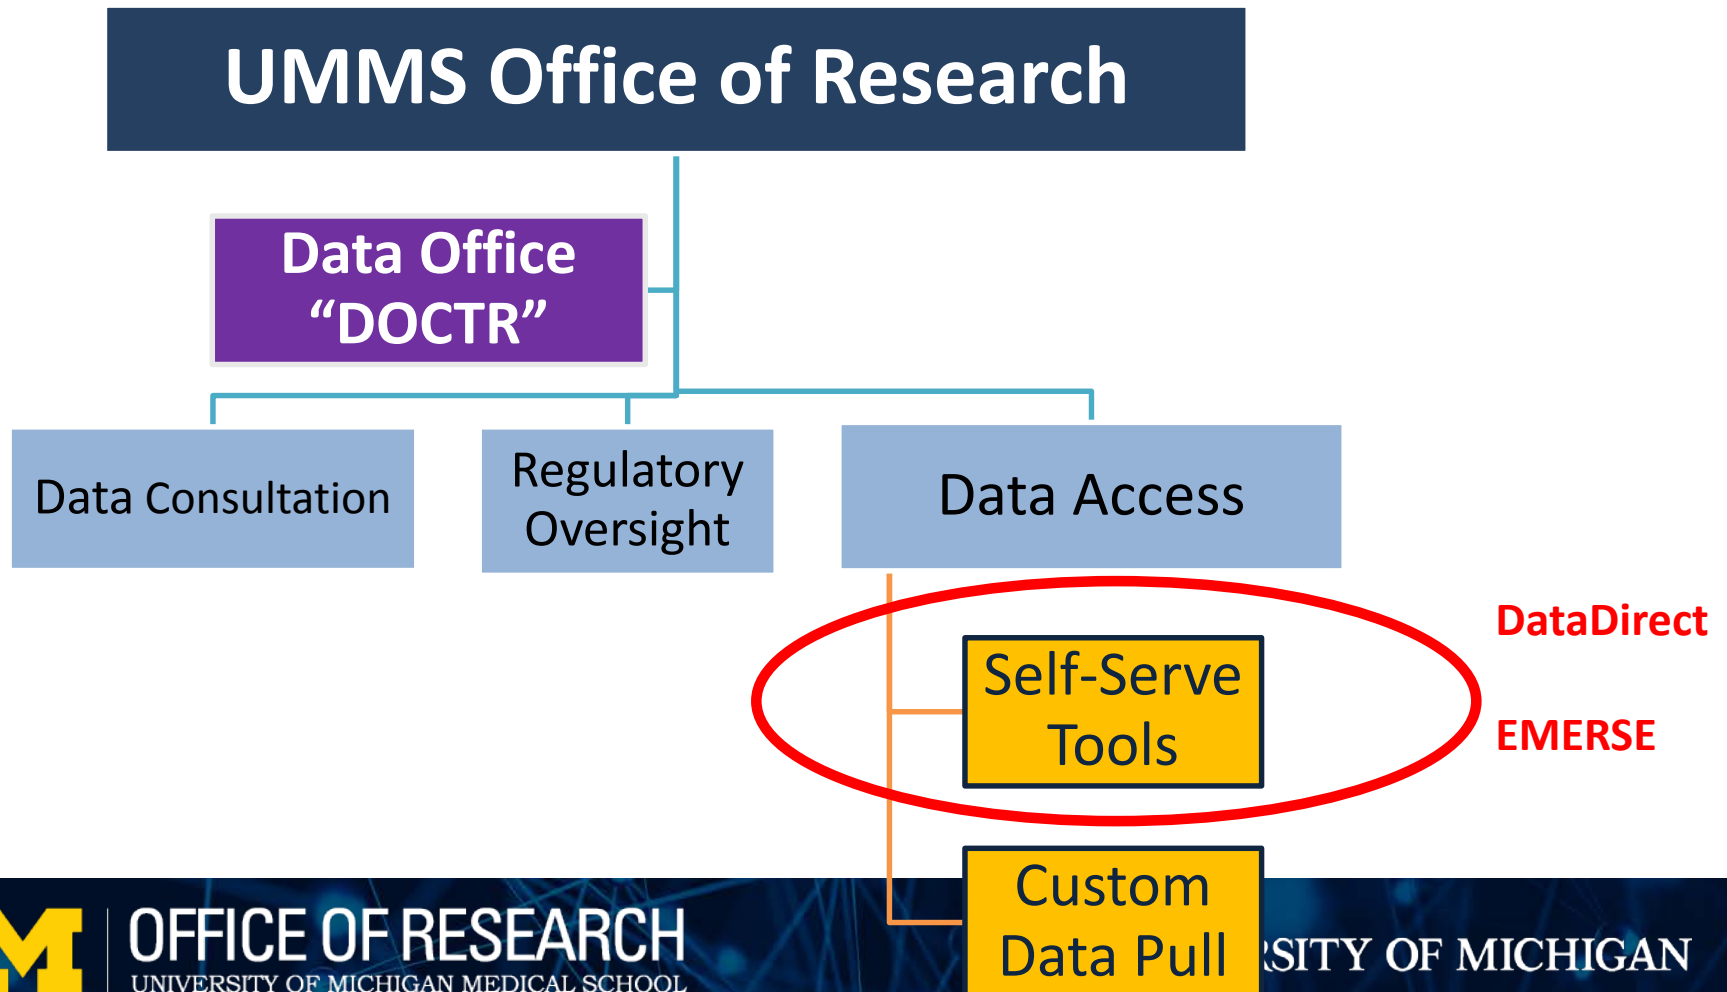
UMMS Office of Research

Data Office "DOCTR"

Data Consultation

Regulatory Oversight

Data Access

Self-Serve Tools

DataDirect

EMERSE

Custom Data Pull

OFFICE OF RESEARCH
UNIVERSITY OF MICHIGAN MEDICAL SCHOOL

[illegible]RSITY OF MICHIGAN